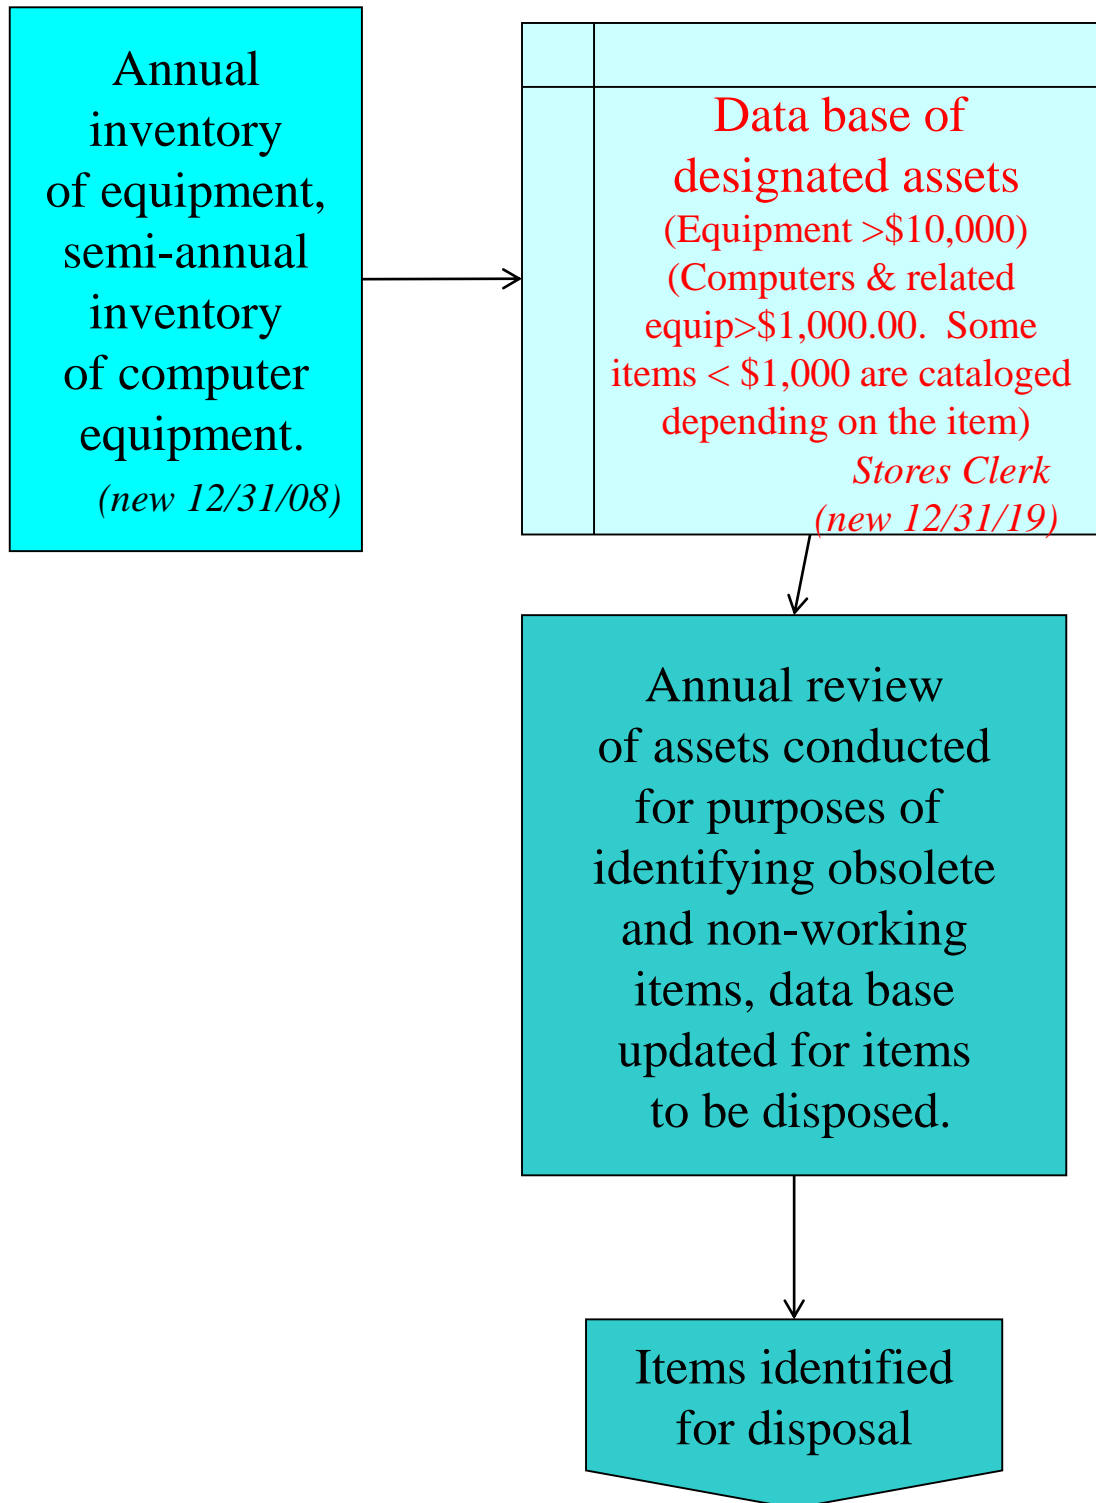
Annual inventory of equipment, semi-annual inventory of computer equipment.
(new 12/31/08)

Data base of designated assets
(Equipment >\$10,000)
(Computers & related equip>\$1,000.00. Some items < \$1,000 are cataloged depending on the item)
Stores Clerk
(new 12/31/19)

Annual review of assets conducted for purposes of identifying obsolete and non-working items, data base updated for items to be disposed.

Items identified for disposal